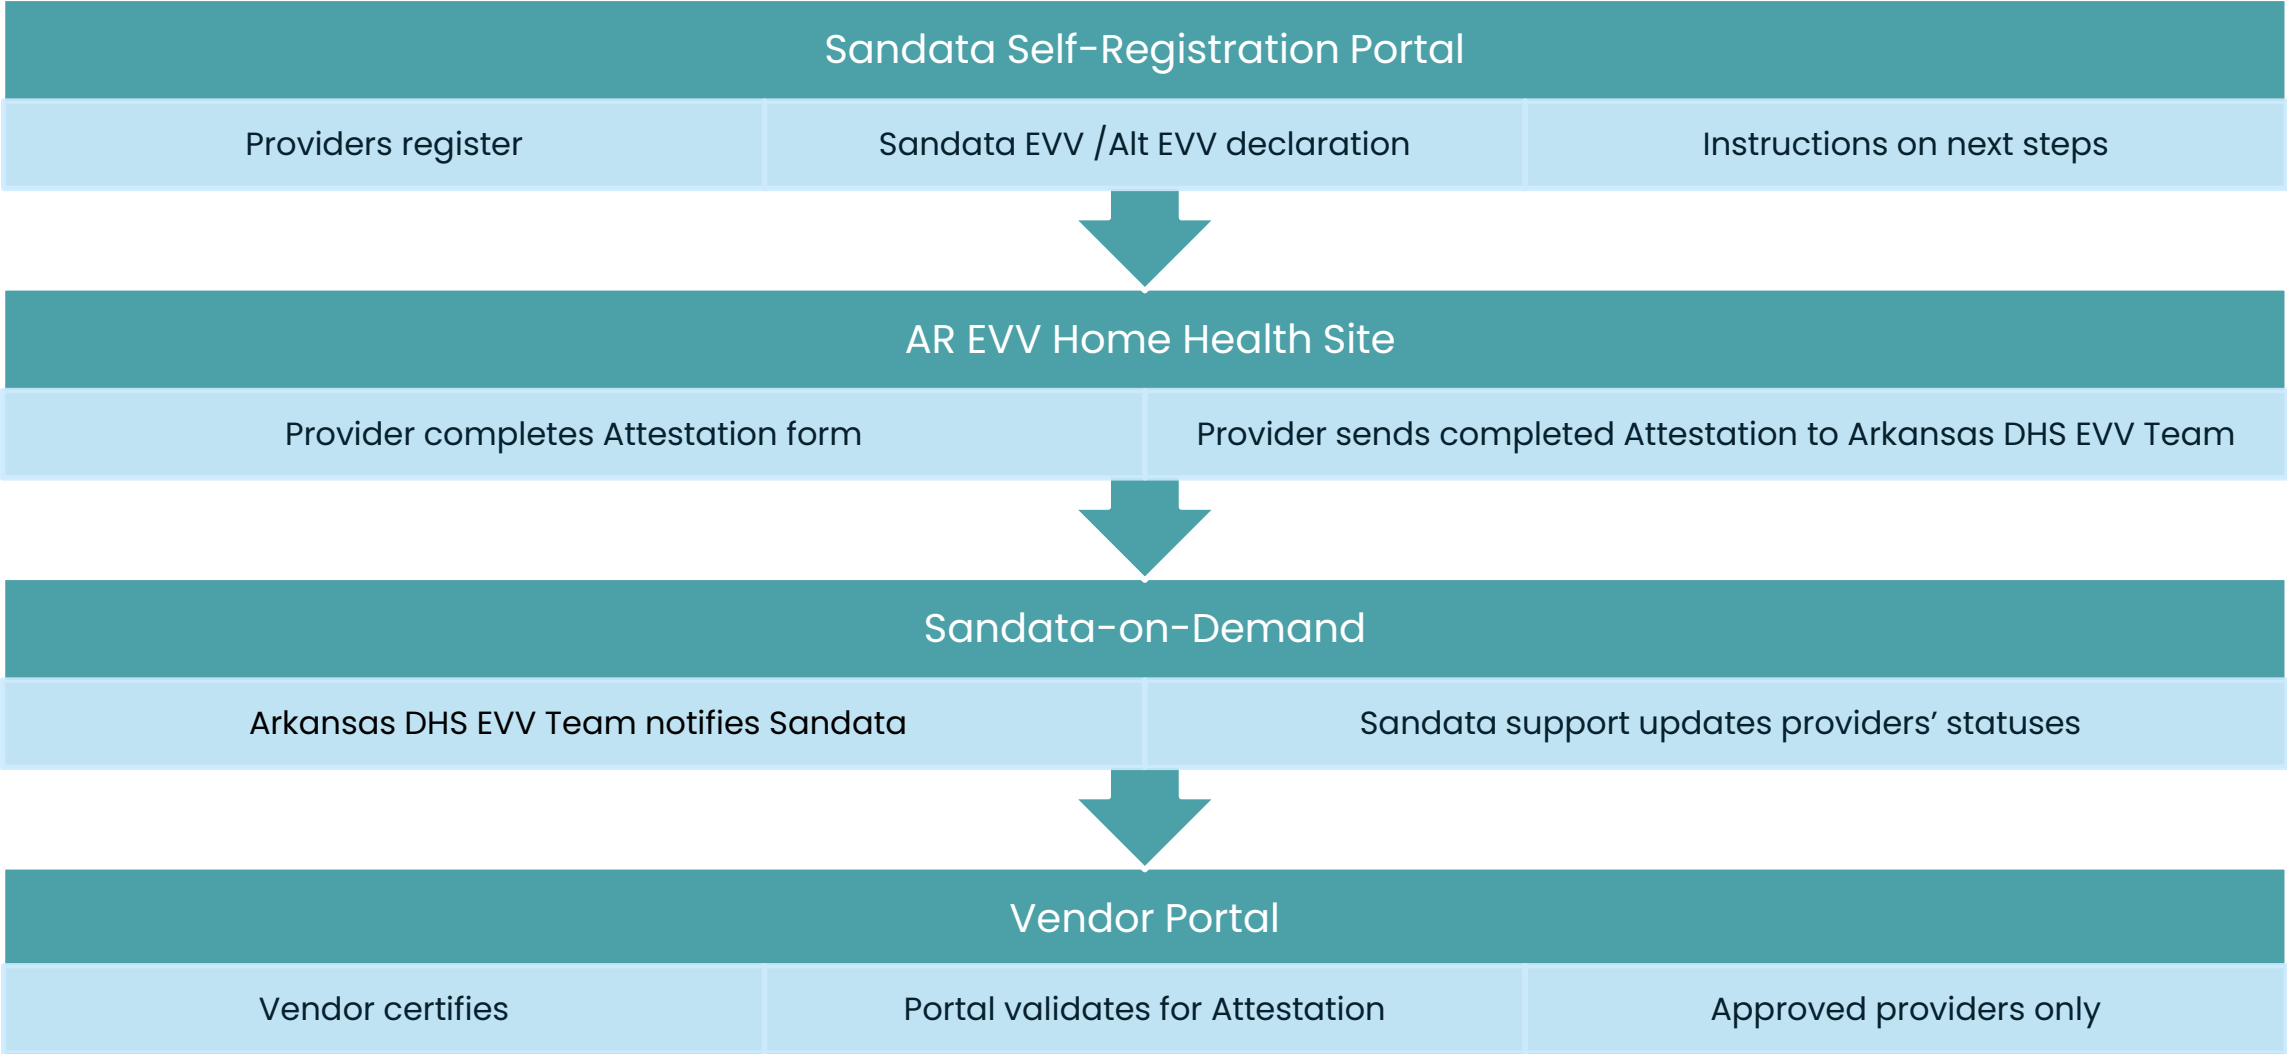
Sandata Self-Registration Portal

Providers register

Sandata EVV /Alt EVV declaration

Instructions on next steps

AR EVV Home Health Site

Provider completes Attestation form

Provider sends completed Attestation to Arkansas DHS EVV Team

Sandata-on-Demand

Arkansas DHS EVV Team notifies Sandata

Sandata support updates providers' statuses

Vendor Portal

Vendor certifies

Portal validates for Attestation

Approved providers only